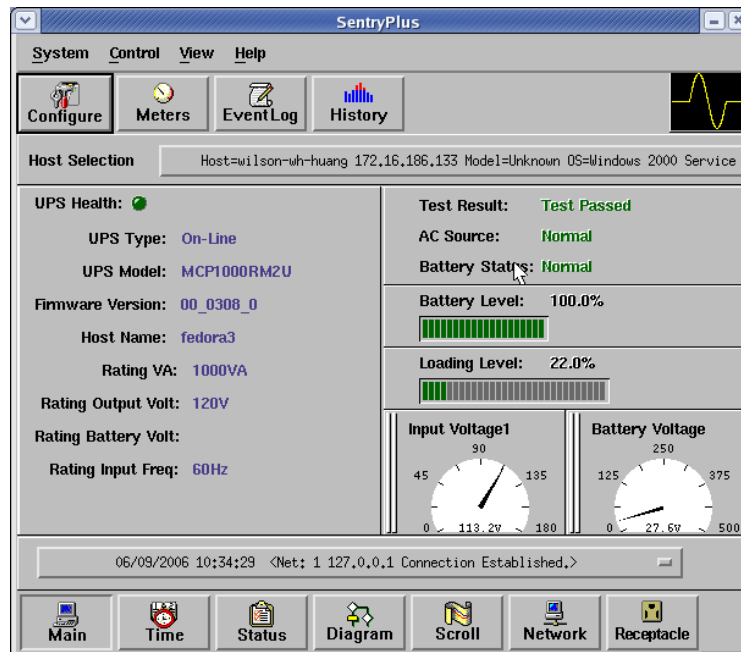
SentryPlus

System Control View Help

Configure Meters EventLog History

Host Selection Host=wilson-wh-huang 172.16.186.133 Model=Unknown OS=Windows 2000 Service

UPS Health:

UPS Type: On-Line

UPS Model: MCP1000RM2U

Firmware Version: 00_0308_0

Host Name: fedora3

Rating VA: 1000VA

Rating Output Volt: 120V

Rating Battery Volt:

Rating Input Freq: 60Hz

Test Result: Test Passed

AC Source: Normal

Battery Status: Normal

Battery Level: 100.0%

Loading Level: 22.0%

Input Voltage1

90 45 135 0 113.2V 180

Battery Voltage

250 125 375 0 27.6V 500

06/09/2006 10:34:29 <Net: 1 127.0.0.1 Connection Established.>

Main Time Status Diagram Scroll Network Receptacle